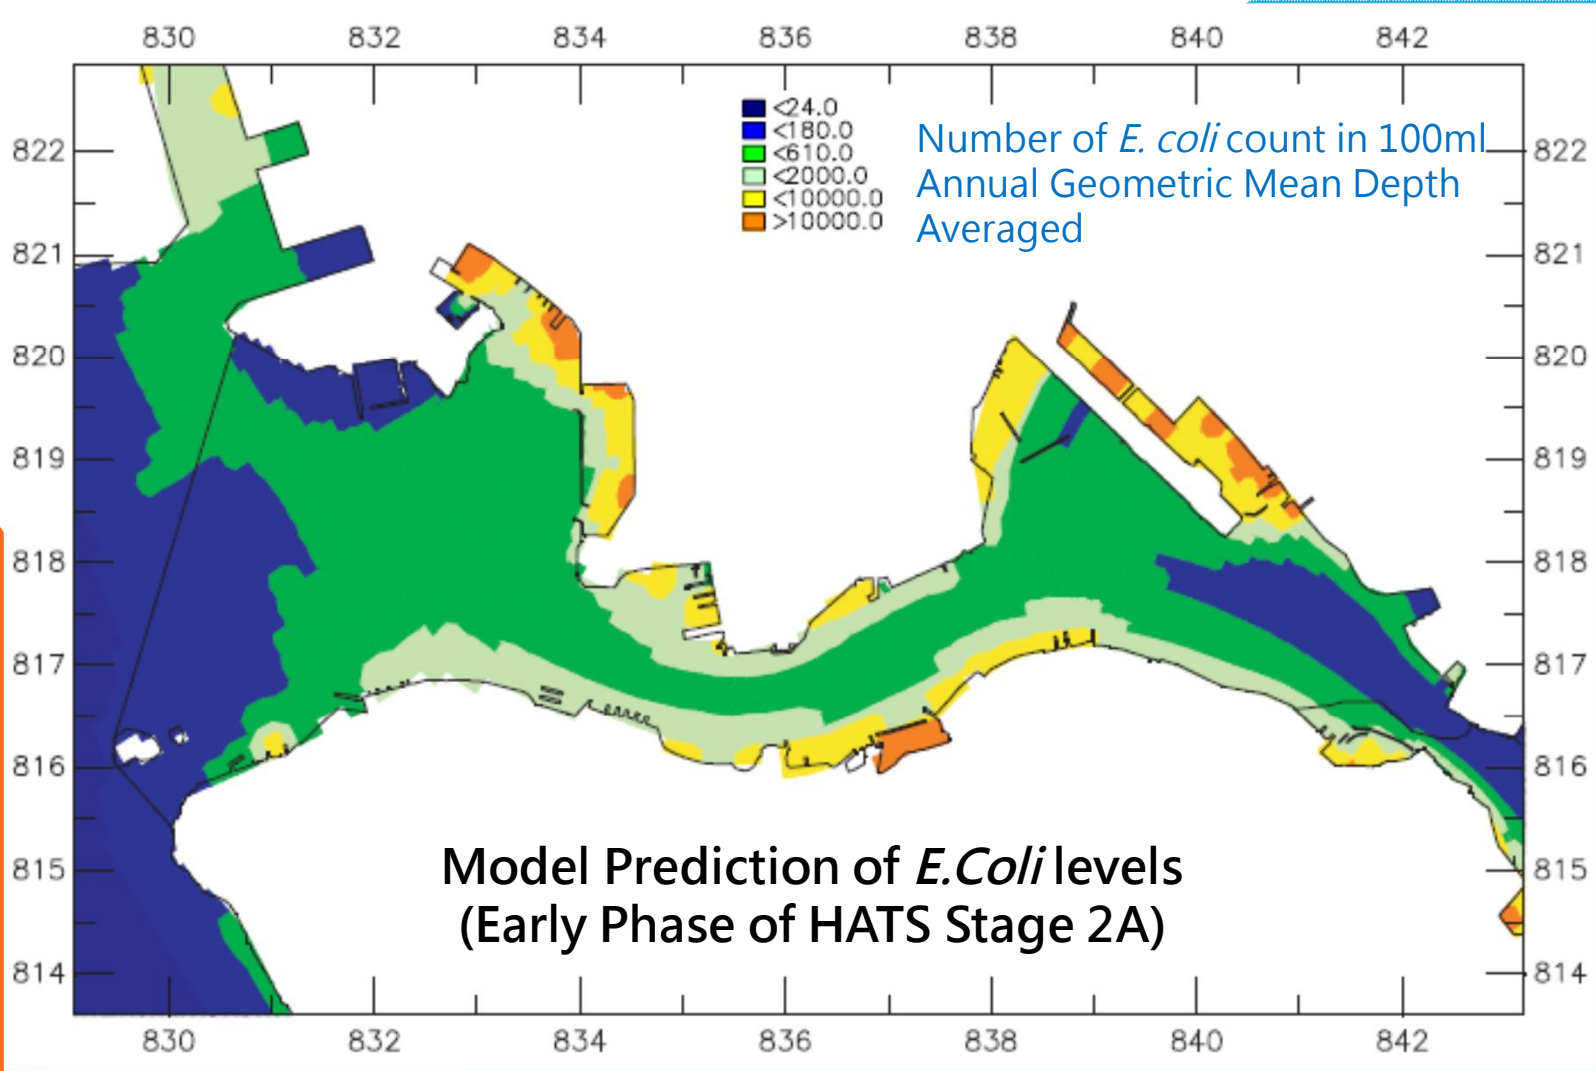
830 832 834 836 838 840 842

822
821
820
819
818
817
816
815
814

<24.0
<180.0
<610.0
<2000.0
<10000.0
>10000.0

Number of *E. coli* count in 100ml
Annual Geometric Mean Depth Averaged

Model Prediction of *E.Coli* levels
(Early Phase of HATS Stage 2A)

830 832 834 836 838 840 842